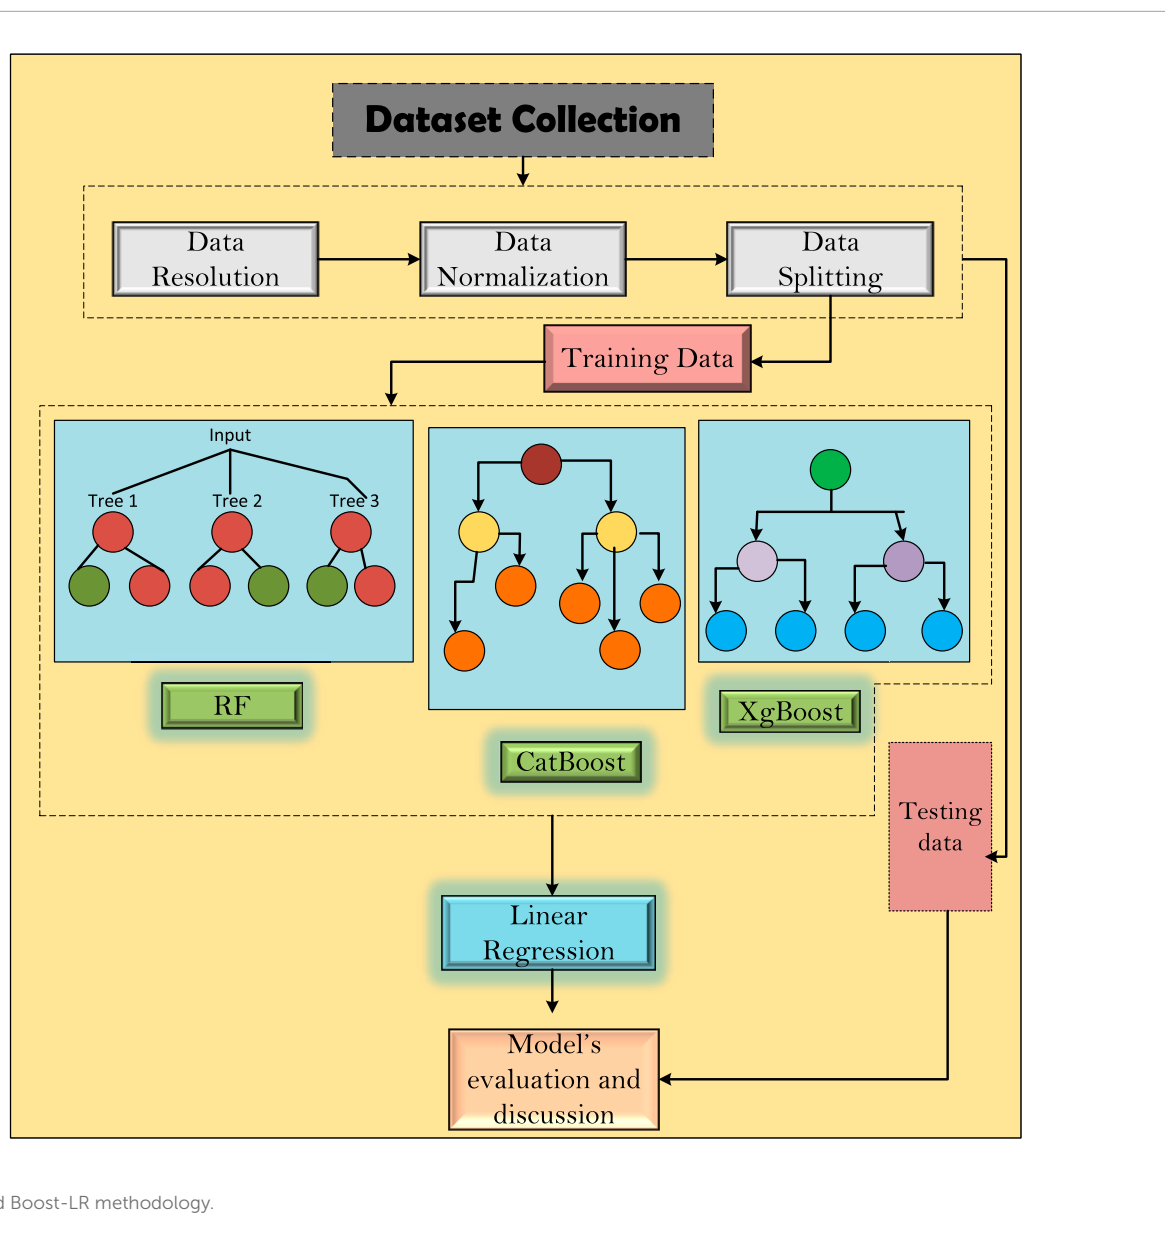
Dataset Collection

Data Resolution

Data Normalization

Data Splitting

Training Data

Input

Tree 1

Tree 2

Tree 3

RF

CatBoost

XgBoost

Testing data

Linear Regression

Model's evaluation and discussion

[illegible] Boost-LR methodology.